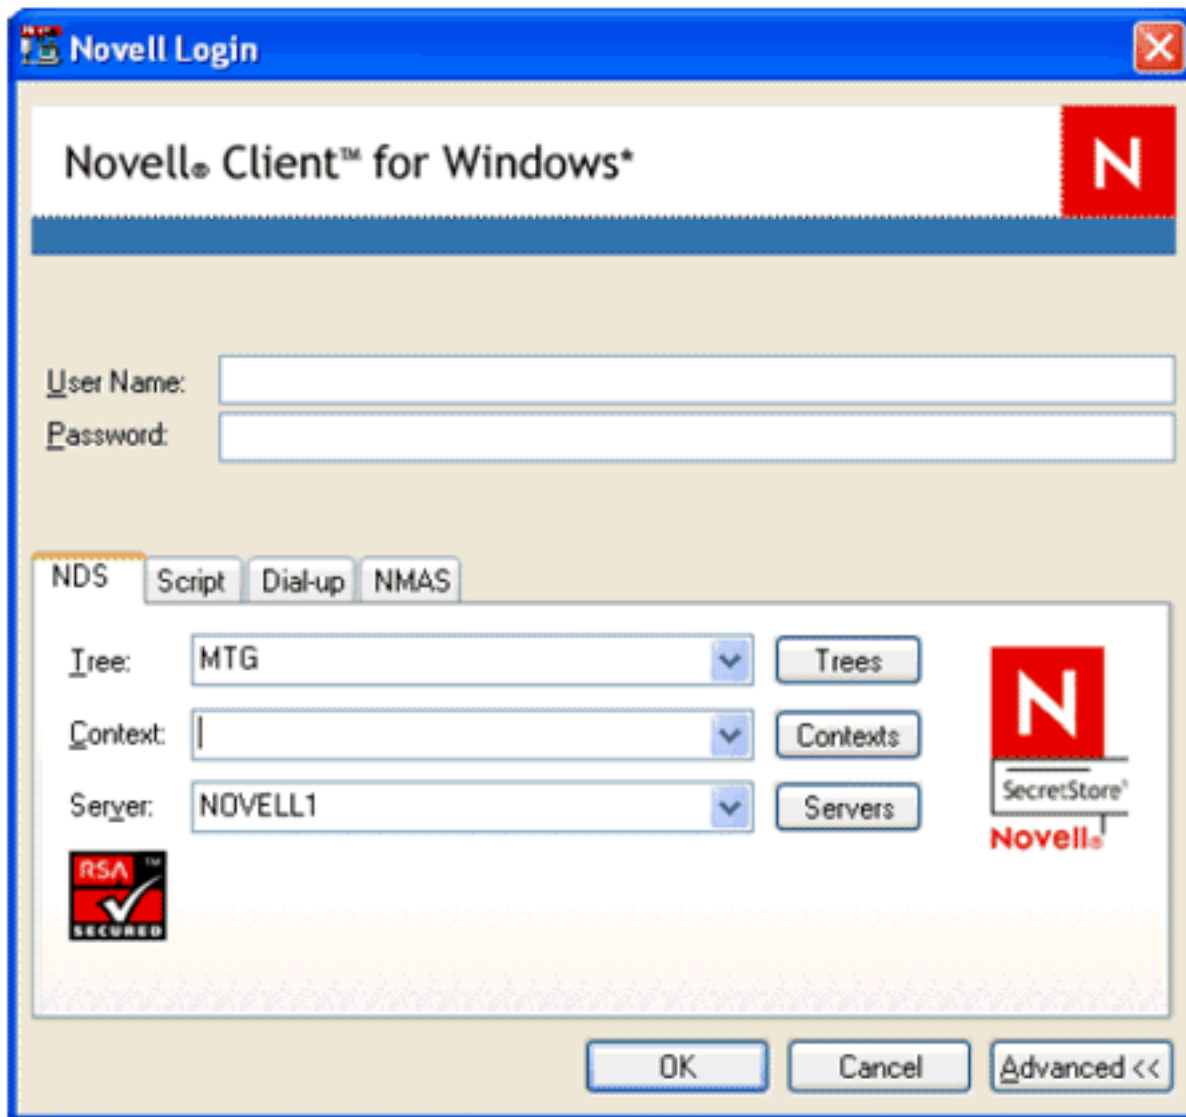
Novell Login

Novell® Client™ for Windows*

N

User Name:
Password:

NDS | Script | Dial-up | NMAS

Tree: MTG | Trees
Context: | Contexts
Server: NOVELL1 | Servers

N
SecretStore®
Novell®

RSA™ SECURED

OK | Cancel | Advanced <<